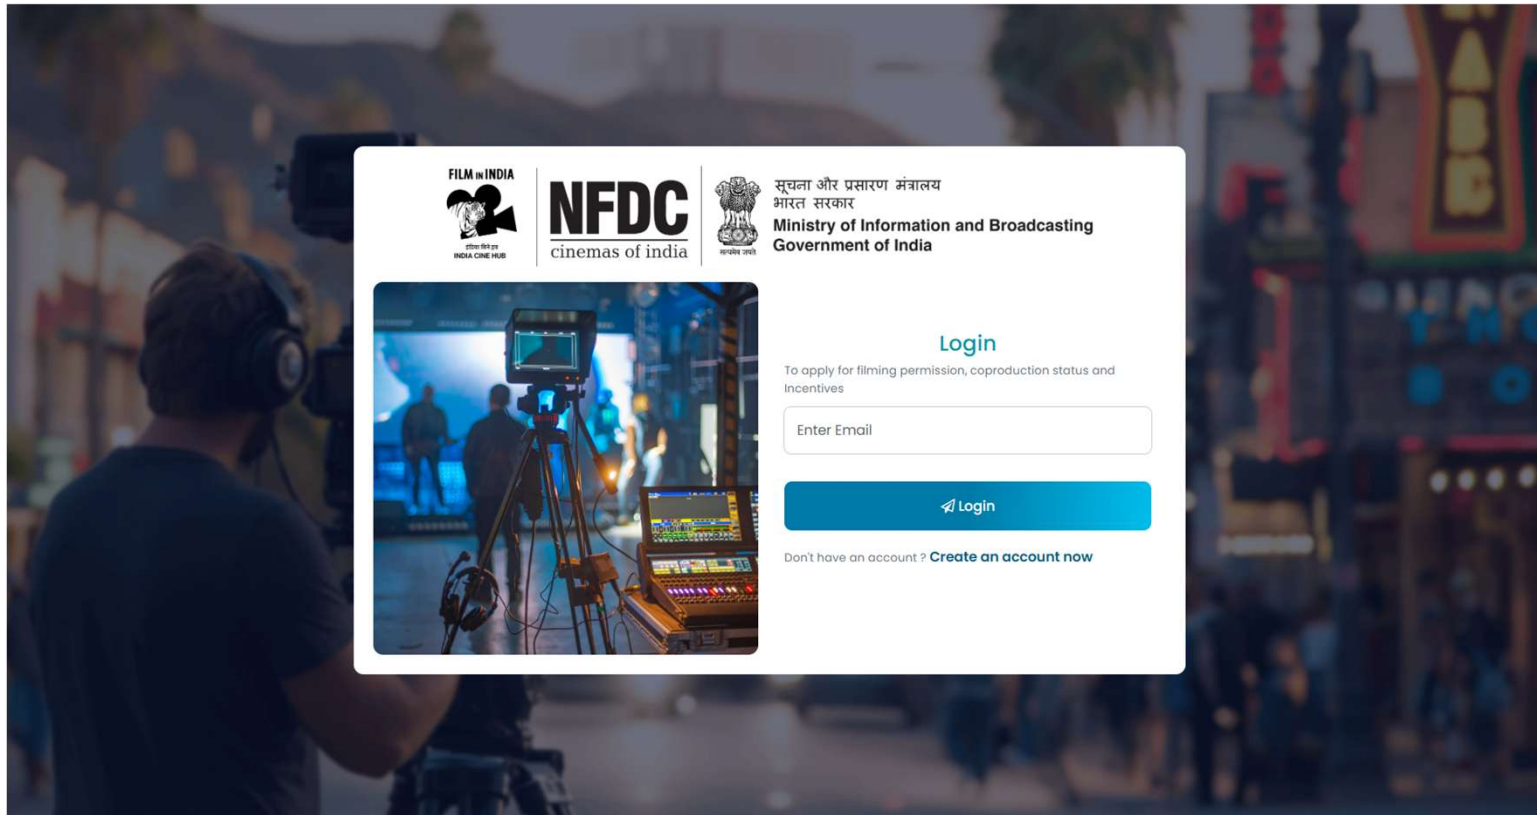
FILM IN INDIA
इंडिया सिने हब
INDIA CINE HUB

NFDC
cinemas of india

सत्यमेव जयते

सूचना और प्रसारण मंत्रालय
भारत सरकार
Ministry of Information and Broadcasting
Government of India

Login

To apply for filming permission, coproduction status and Incentives

Enter Email

Login

Don't have an account ? Create an account now